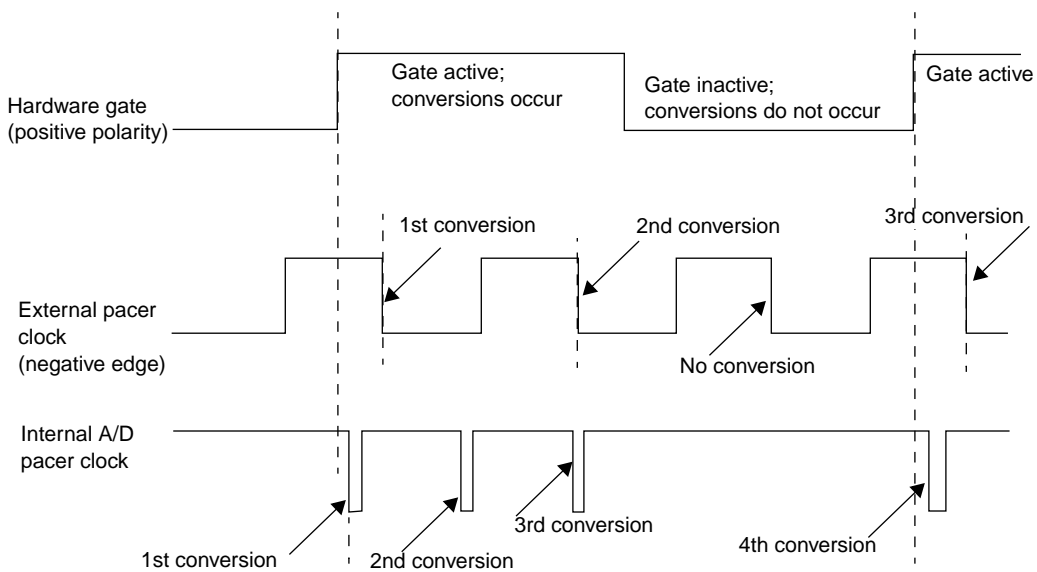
Hardware gate (positive polarity)

Gate active; conversions occur

Gate inactive; conversions do not occur

Gate active

External pacer clock (negative edge)

1st conversion

2nd conversion

3rd conversion

No conversion

Internal A/D pacer clock

1st conversion

2nd conversion

3rd conversion

4th conversion